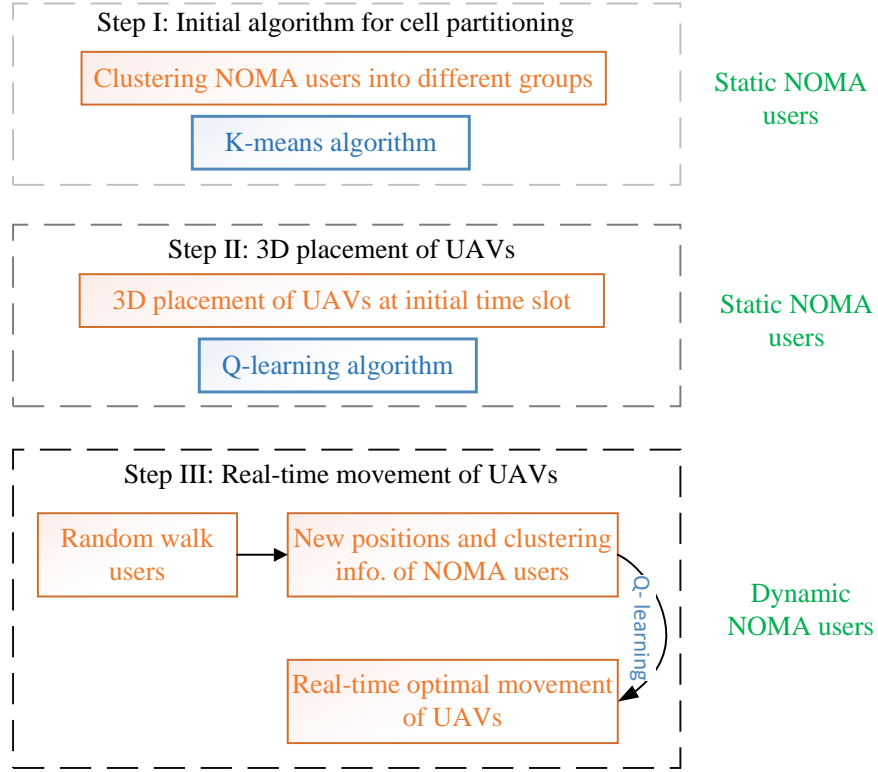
Step I: Initial algorithm for cell partitioning

Clustering NOMA users into different groups

K-means algorithm

Static NOMA users

Step II: 3D placement of UAVs

3D placement of UAVs at initial time slot

Q-learning algorithm

Static NOMA users

Step III: Real-time movement of UAVs

Random walk users

New positions and clustering info. of NOMA users

Q-learning

Real-time optimal movement of UAVs

Dynamic NOMA users